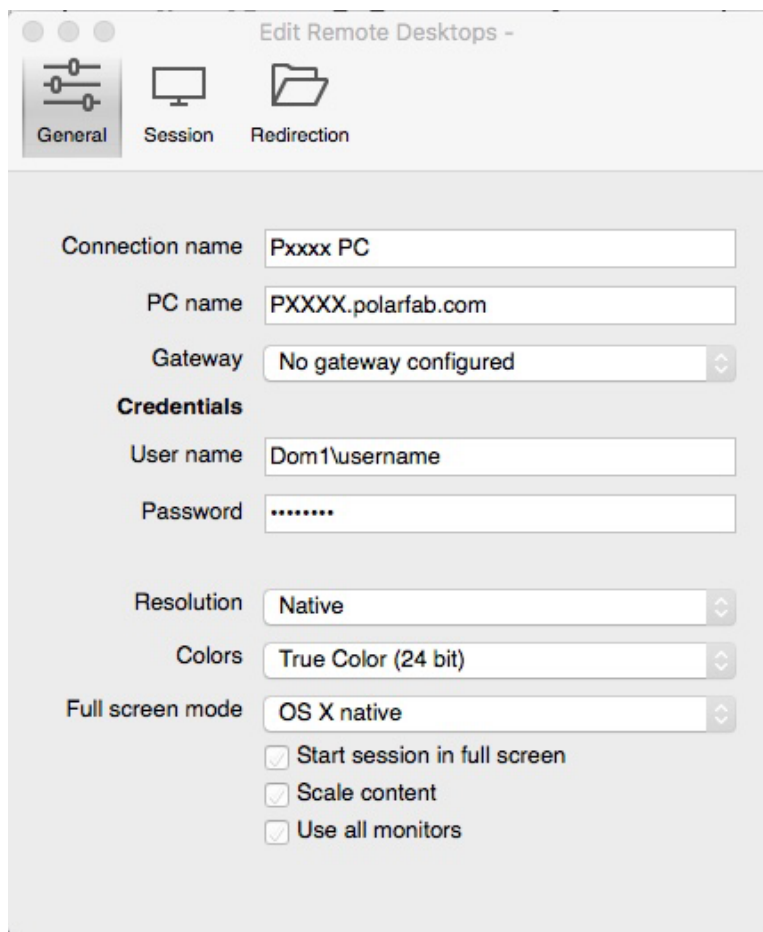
Edit Remote Desktops -

General Session Redirection

Connection name Pxxxx PC

PC name PXXXX.polarfab.com

Gateway No gateway configured

Credentials

User name Dom1\username

Password ••••••••

Resolution Native

Colors True Color (24 bit)

Full screen mode OS X native

Start session in full screen

Scale content

Use all monitors